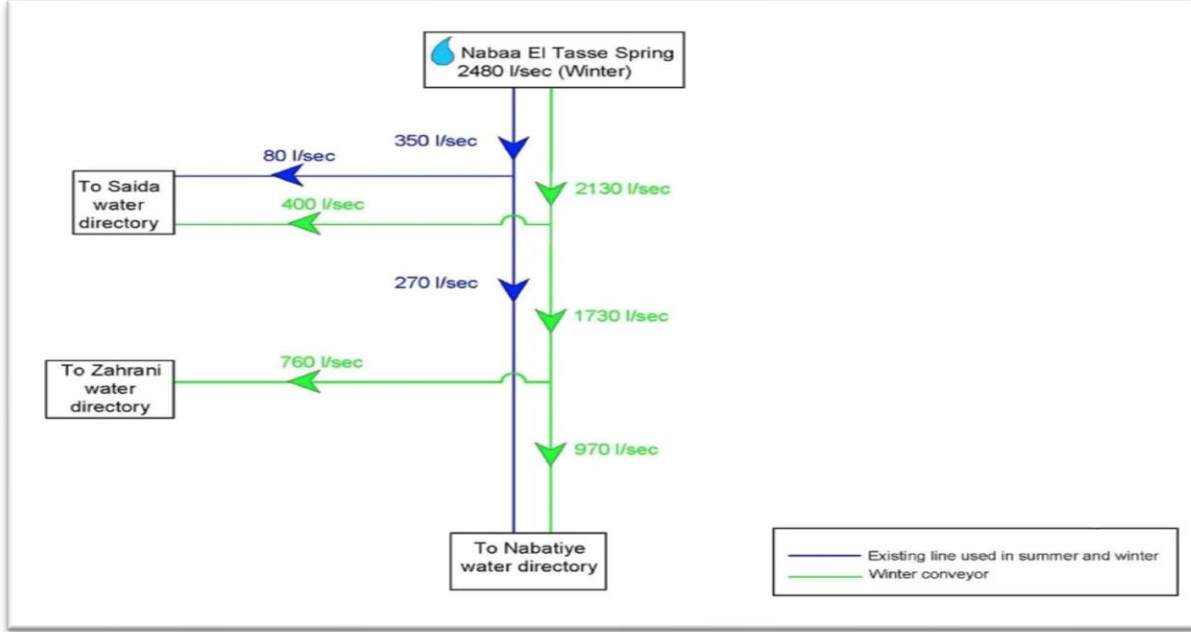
Nabaa El Tasse Spring
2480 l/sec (Winter)

350 l/sec

80 l/sec

To Saida water directory

2130 l/sec

400 l/sec

270 l/sec

1730 l/sec

To Zahrani water directory

760 l/sec

970 l/sec

To Nabatiye water directory

Existing line used in summer and winter
Winter conveyor